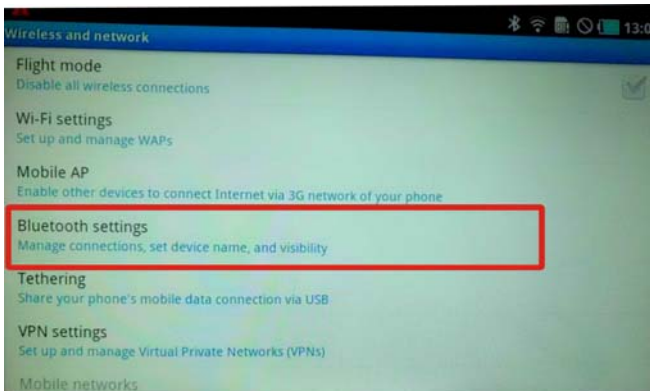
13:0

Wireless and network

Flight mode
Disable all wireless connections

Wi-Fi settings
Set up and manage WAPs

Mobile AP
Enable other devices to connect Internet via 3G network of your phone

Bluetooth settings
Manage connections, set device name, and visibility

Tethering
Share your phone's mobile data connection via USB

VPN settings
Set up and manage Virtual Private Networks (VPNs)

Mobile networks